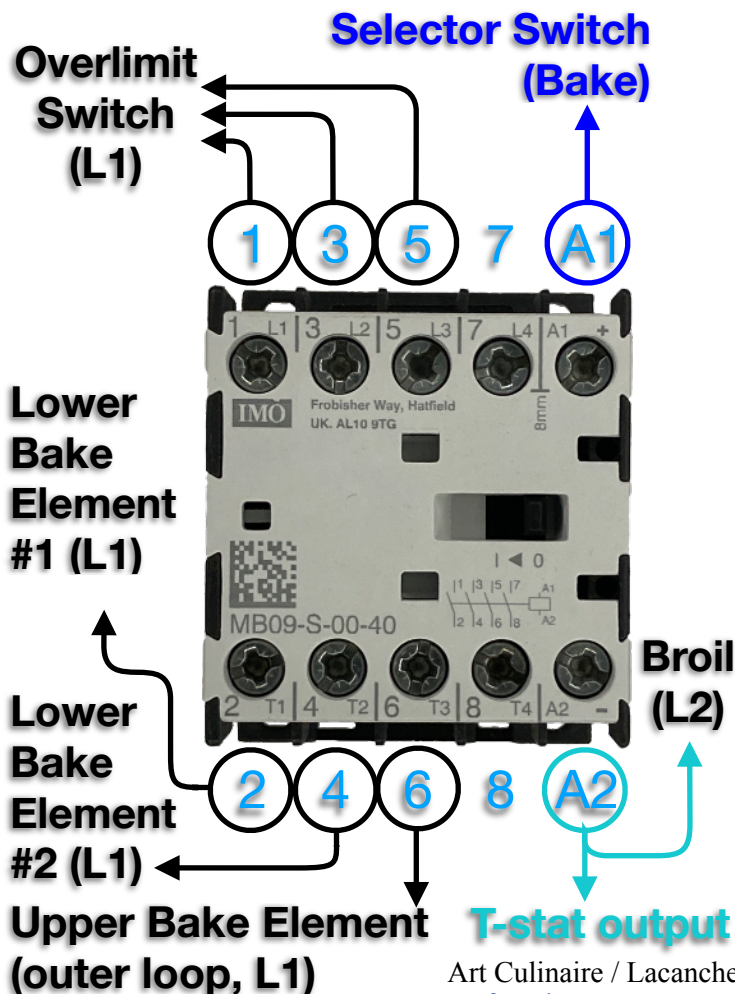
Selector Switch (Bake)

Overlimit Switch (L1)

1 3 5 7 A1

1 L1 3 L2 5 L3 7 L4 A1 +

IMO Frobisher Way, Hatfield UK. AL10 9TG

8mm

I ◀ 0

|1 |3 |5 |7 A1
|2 |4 |6 |8 A2

MB09-S-00-40

2 T1 4 T2 6 T3 8 T4 A2 -

Lower Bake Element #1 (L1)

Lower Bake Element #2 (L1)

Broil (L2)

2 4 6 8 A2

Upper Bake Element (outer loop, L1)

T-stat output

Art Culinaire / Lacanche